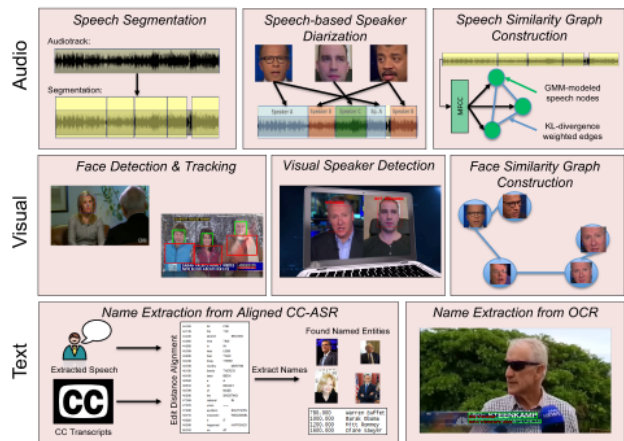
Audio

Speech Segmentation

Audiotrack:

Segmentation:

Speech-based Speaker Diarization

Speaker A

Speaker B

Speaker C

Sp. A

Speaker B

Speech Similarity Graph Construction

MFCC

GMM-modeled speech nodes

KL-divergence weighted edges

Visual

Face Detection & Tracking

Visual Speaker Detection

Face Similarity Graph Construction

Text

Name Extraction from Aligned CC-ASR

Extracted Speech

CC

CC Transcripts

Edit Distance Alignment

Extract Names

Found Named Entities

780.000 Warren Buffet
1000.000 Barak Obama
1200.000 Mitt Romney
1400.000 Diane Sawyer

Name Extraction from OCR

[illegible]